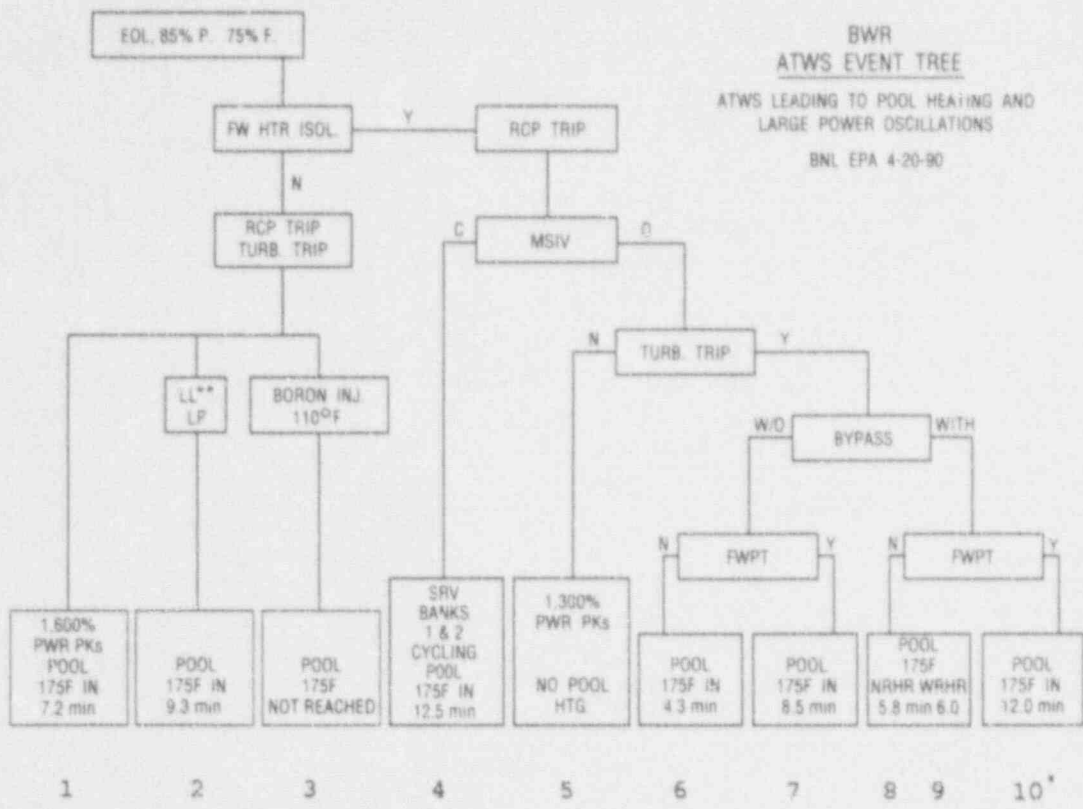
BWR
ATWS EVENT TREE

ATWS LEADING TO POOL HEATING AND LARGE POWER OSCILLATIONS

BNL EPA 4-20-90

EOL, 85% P, 75% F.

FW HTR ISOL.

Y

RCP TRIP

N

RCP TRIP
TURB. TRIP

C

MSIV

O

LL**
LP

BORON INJ.
110°F

N

TURB. TRIP

Y

W/O

BYPASS

WITH

N

FWPT

Y

N

FWPT

Y

1,600%
PWR PKs
POOL
175F IN
7.2 min

POOL
175F IN
9.3 min

POOL
175F
NOT REACHED

SRV
BANKS
1 & 2
CYCLING
POOL
175F IN
12.5 min

1,300%
PWR PKs

NO POOL
HTG

POOL
175F IN
4.3 min

POOL
175F IN
8.5 min

POOL
175F
NRHR WRHR
5.8 min 6.0

POOL
175F IN
12.0 min

1 2 3 4 5 6 7 8 9 10*